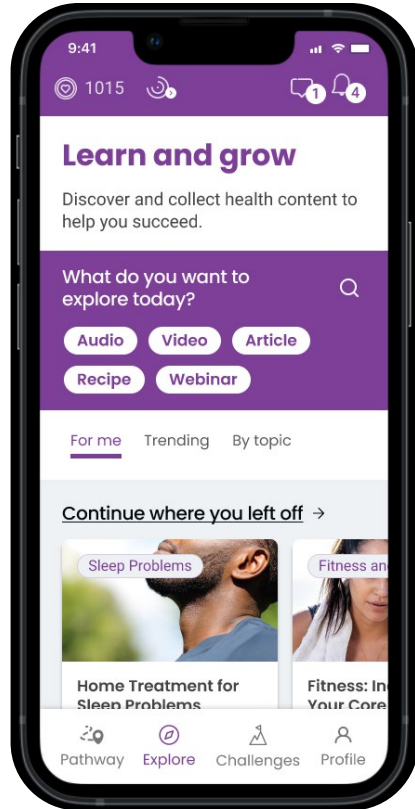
9:41

1015

1

4

Learn and grow

Discover and collect health content to help you succeed.

What do you want to explore today?

Audio Video Article

Recipe Webinar

For me Trending By topic

Continue where you left off →

Sleep Problems

Home Treatment for Sleep Problems

Fitness an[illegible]

Fitness: In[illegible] Your Core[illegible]

Pathway Explore Challenges Profile